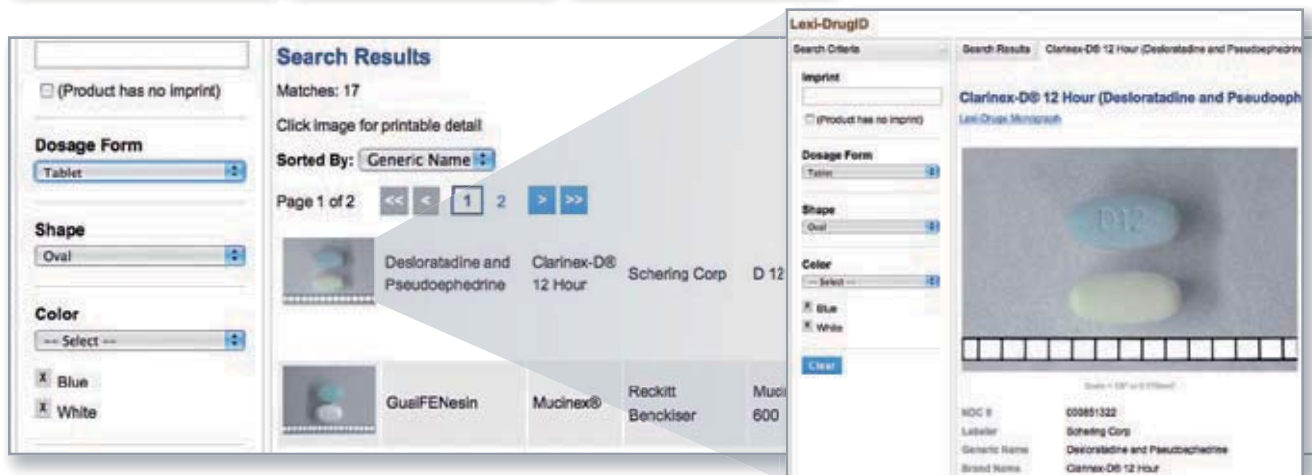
(Product has no imprint)

Dosage Form

Tablet

Shape

Oval

Color

-- Select --

X Blue

X White

Search Results

Matches: 17

Click image for printable detail

Sorted By: Generic Name

Page 1 of 2 << < 1 2 > >>

| | Desloratadine and Pseudoephedrine | Clarinex-D® 12 Hour | Schering Corp | D 12 |
|---|---|---|---|---|
| | GuaiFENesin | Mucinex® | Reckitt Benckiser | Muci 600 |

Lexi-DrugID

Search Criteria

Imprint

(Product has no imprint)

Dosage Form

Tablet

Shape

Oval

Color

-- Select --

X Blue

X White

Clear

Search Results Clarinex-D® 12 Hour (Desloratadine and Pseudoephedrine

Clarinex-D® 12 Hour (Desloratadine and Pseudoeph

Lexi-Drugs Monograph

D12

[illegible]

| | |
|---|---|
| NDC 9 | 000851322 |
| Labeler | Schering Corp |
| Generic Name | Desloratadine and Pseudoephedrine |
| Brand Name | Clarinex-D® 12 Hour |